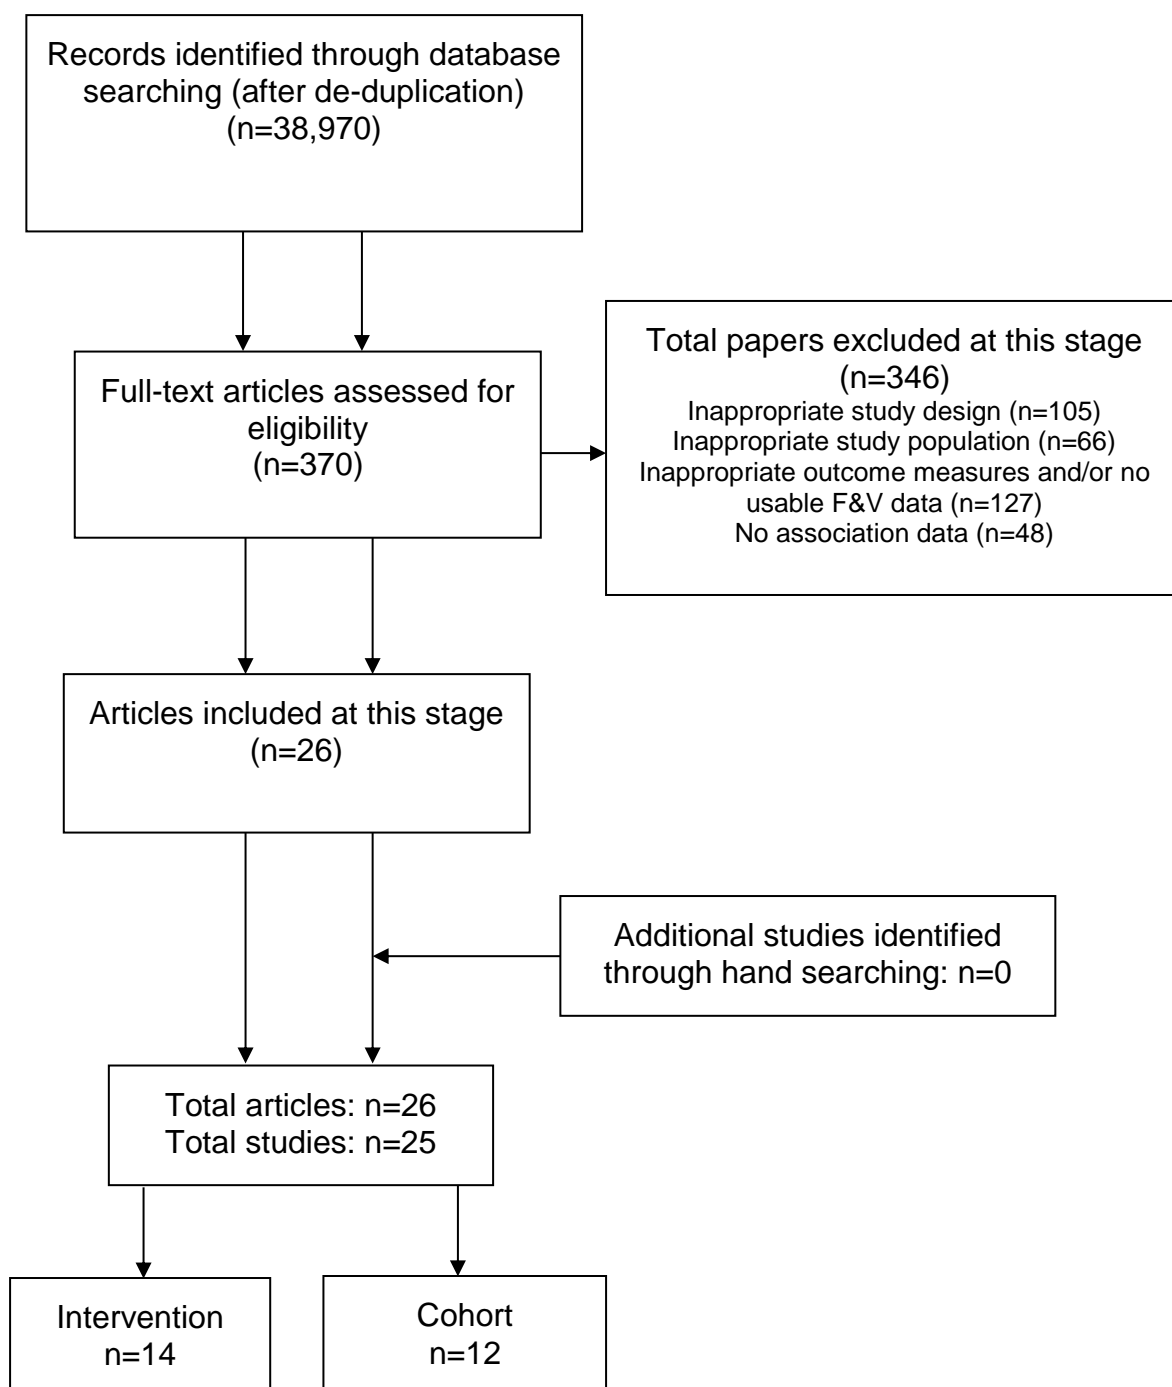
Records identified through database searching (after de-duplication) (n=38,970)

Full-text articles assessed for eligibility (n=370)

Total papers excluded at this stage (n=346)
Inappropriate study design (n=105)
Inappropriate study population (n=66)
Inappropriate outcome measures and/or no usable F&V data (n=127)
No association data (n=48)

Articles included at this stage (n=26)

Additional studies identified through hand searching: n=0

Total articles: n=26
Total studies: n=25

Intervention
n=14

Cohort
n=12